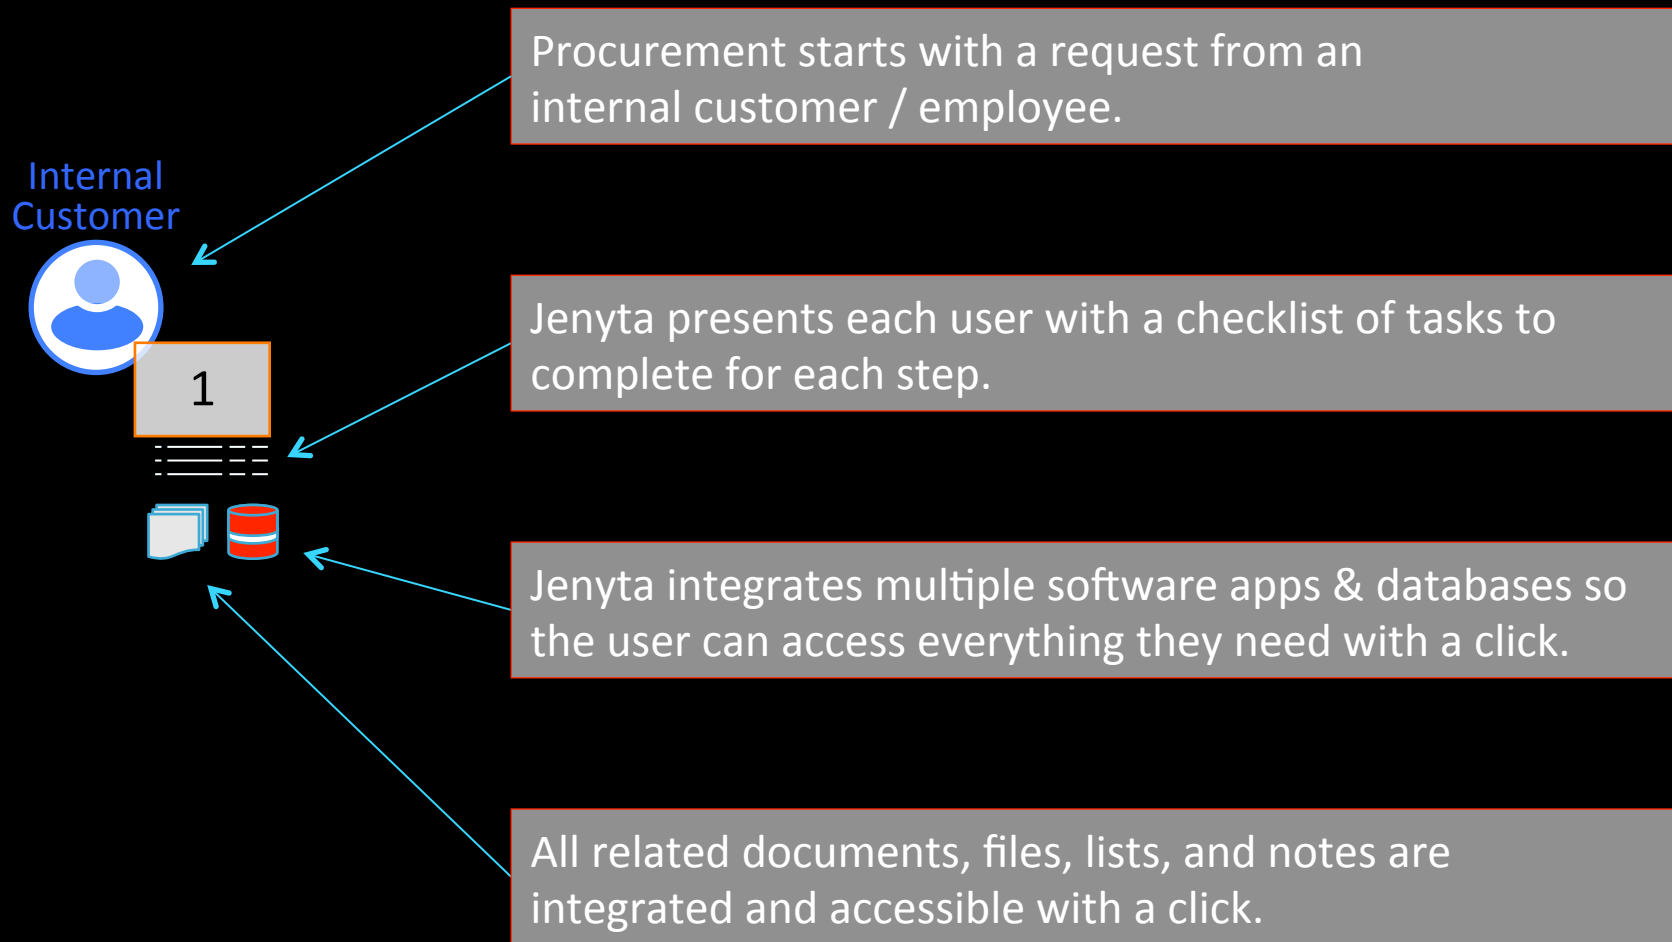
Internal Customer

1

Procurement starts with a request from an internal customer / employee.

Jenyta presents each user with a checklist of tasks to complete for each step.

Jenyta integrates multiple software apps & databases so the user can access everything they need with a click.

All related documents, files, lists, and notes are integrated and accessible with a click.